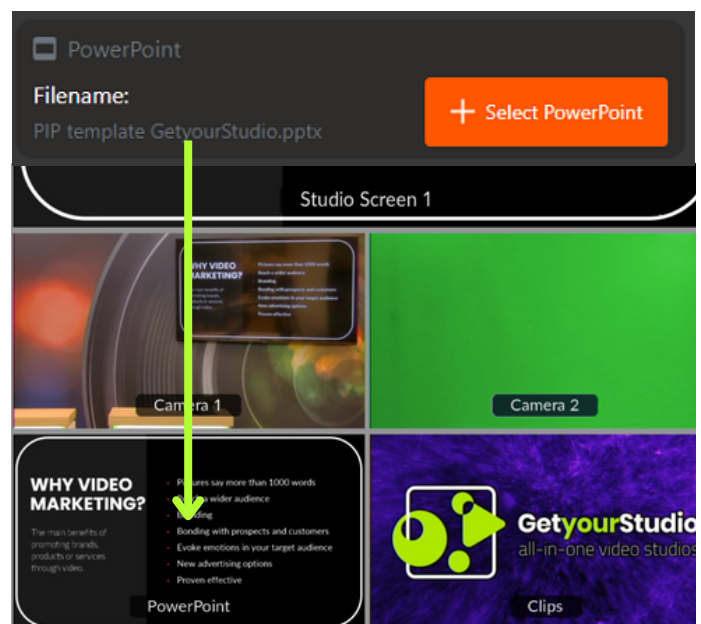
PowerPoint

Filename:

PIP template GetyourStudio.pptx

+ Select PowerPoint

Studio Screen 1

Camera 1

Camera 2

WHY VIDEO MARKETING?

The main benefits of promoting brands, products or services through video.

Pictures say more than 1000 words
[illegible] wider audience
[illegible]ding
Bonding with prospects and customers
Evoke emotions in your target audience
New advertising options
Proven effective

PowerPoint

GetyourStudio
all-in-one video studios

Clips